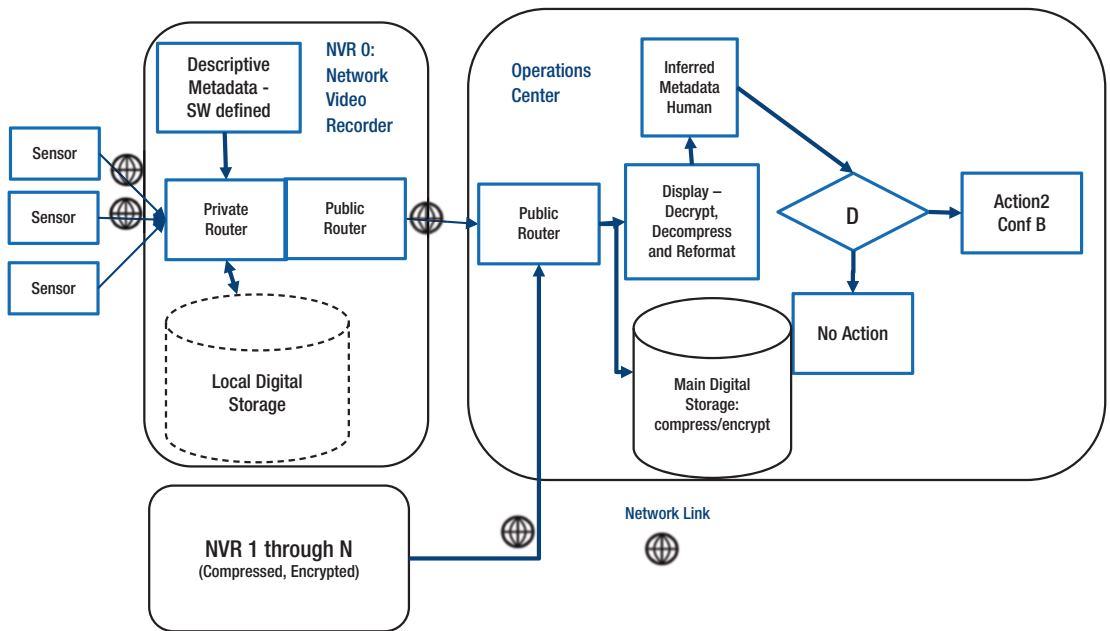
Descriptive Metadata - SW defined

NVR 0: Network Video Recorder

Sensor

Sensor

Sensor

Private Router

Public Router

Local Digital Storage

Operations Center

Inferred Metadata Human

Public Router

Display – Decrypt, Decompress and Reformat

D

Action2 Conf B

No Action

Main Digital Storage: compress/encrypt

NVR 1 through N
(Compressed, Encrypted)

Network Link